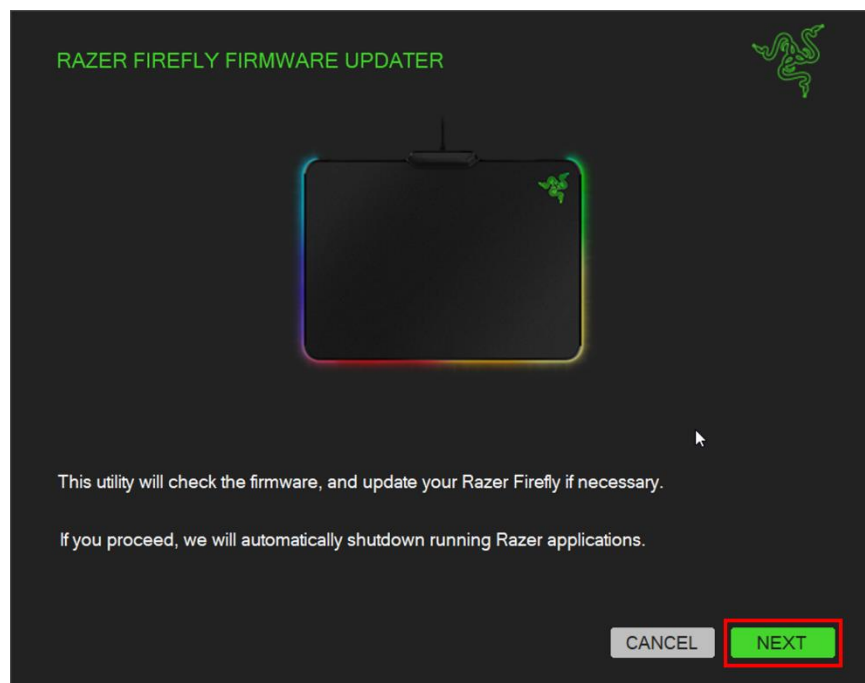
RAZER FIREFLY FIRMWARE UPDATER

This utility will check the firmware, and update your Razer Firefly if necessary.

If you proceed, we will automatically shutdown running Razer applications.

CANCEL

NEXT